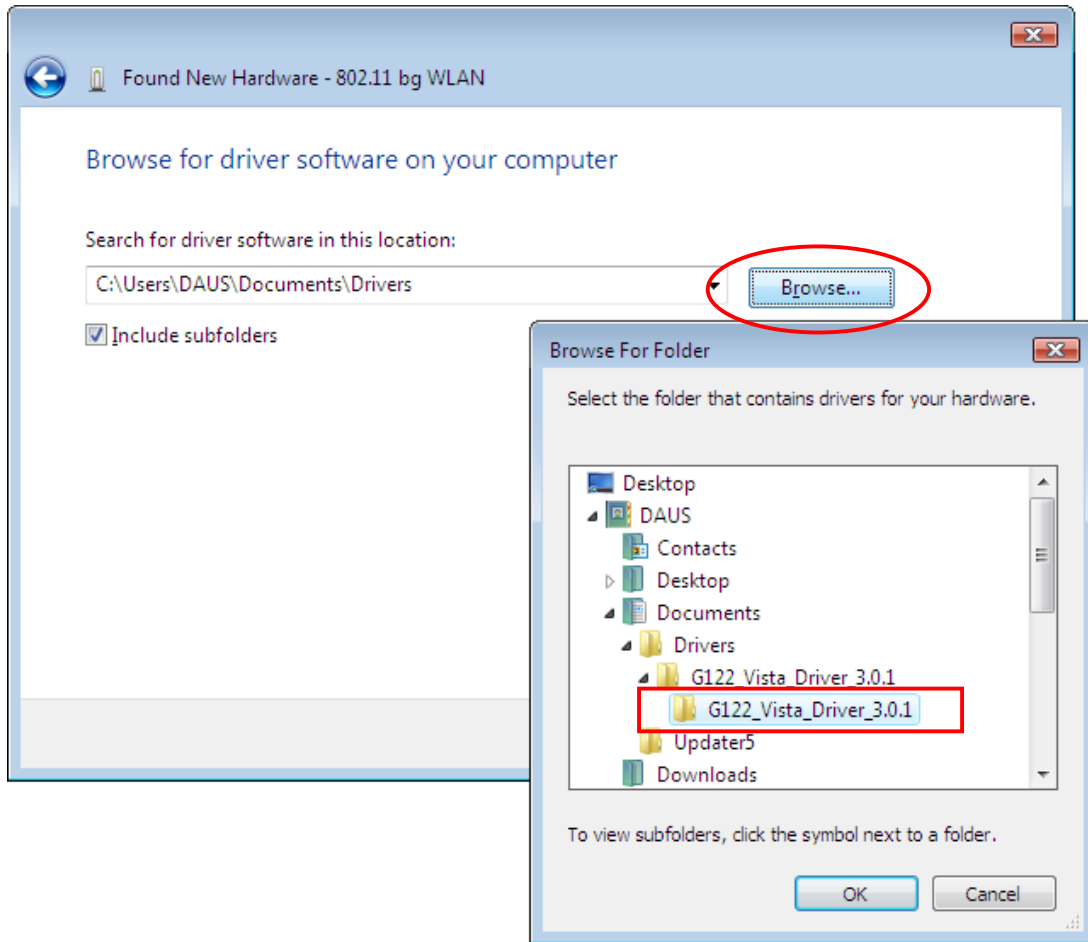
Found New Hardware - 802.11 bg WLAN

Browse for driver software on your computer

Search for driver software in this location:

C:\Users\DAUS\Documents\Drivers

Browse...

Include subfolders

Browse For Folder

Select the folder that contains drivers for your hardware.

Desktop
DAUS
Contacts
Desktop
Documents
Drivers
G122_Vista_Driver_3.0.1
G122_Vista_Driver_3.0.1
Updater5
Downloads

To view subfolders, click the symbol next to a folder.

OK

Cancel